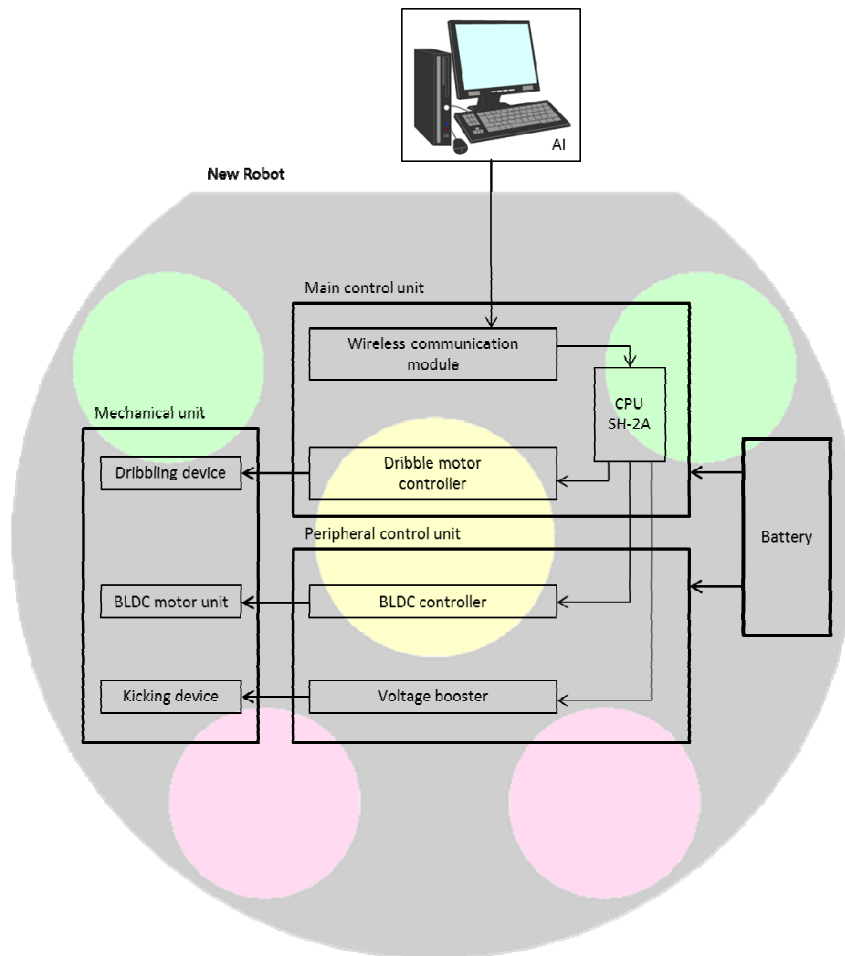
AI

New Robot

Main control unit

Wireless communication module

CPU SH-2A

Mechanical unit

Dribbling device

Dribble motor controller

Battery

Peripheral control unit

BLDC motor unit

BLDC controller

Kicking device

Voltage booster